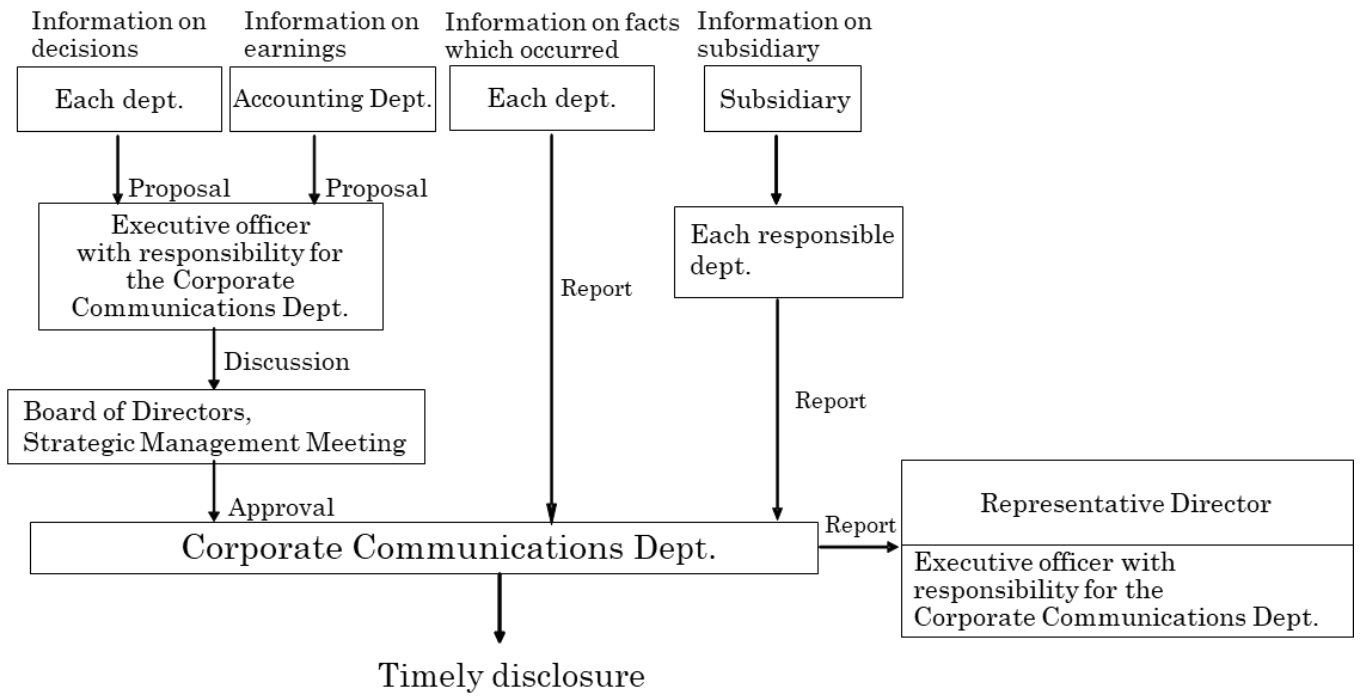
Information on decisions

Information on earnings

Information on facts which occurred

Information on subsidiary

Each dept.

Accounting Dept.

Each dept.

Subsidiary

Proposal

Proposal

Executive officer with responsibility for the Corporate Communications Dept.

Report

Each responsible dept.

Discussion

Board of Directors, Strategic Management Meeting

Report

Approval

Corporate Communications Dept.

Report

Representative Director

Executive officer with responsibility for the Corporate Communications Dept.

Timely disclosure